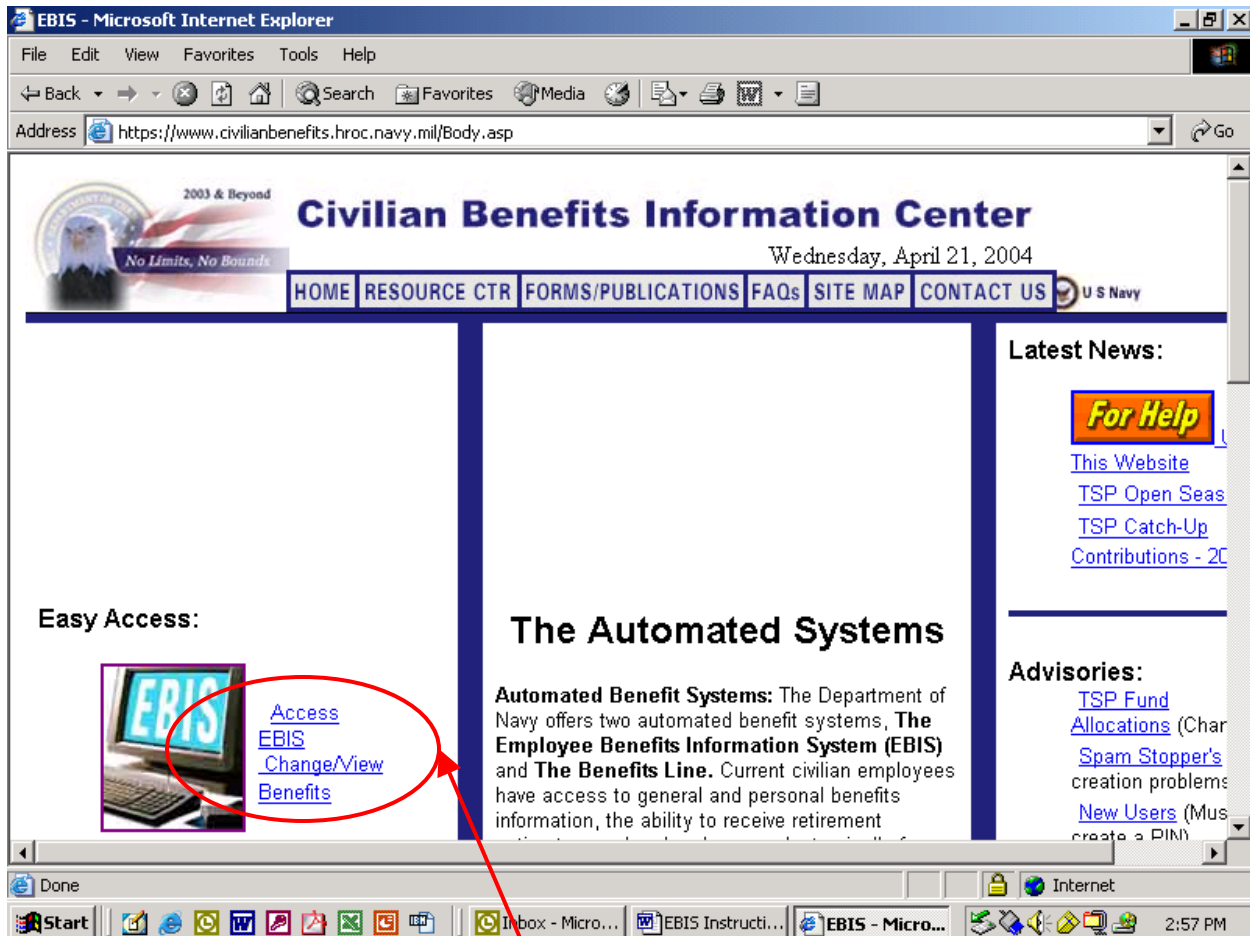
EBIS - Microsoft Internet Explorer

File Edit View Favorites Tools Help

Back Search Favorites Media

Address https://www.civilianbenefits.hroc.navy.mil/Body.asp Go

2003 & Beyond

No Limits, No Bounds

Civilian Benefits Information Center

Wednesday, April 21, 2004

HOME RESOURCE CTR FORMS/PUBLICATIONS FAQs SITE MAP CONTACT US U S Navy

Easy Access:

EBIS

Access EBIS Change/View Benefits

The Automated Systems

**Automated Benefit Systems:** The Department of Navy offers two automated benefit systems, **The Employee Benefits Information System (EBIS)** and **The Benefits Line.** Current civilian employees have access to general and personal benefits information, the ability to receive retirement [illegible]

Latest News:

For Help U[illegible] This Website

TSP Open Seas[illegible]

TSP Catch-Up Contributions - 20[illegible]

Advisories:

TSP Fund Allocations (Char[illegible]

Spam Stopper's creation problems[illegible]

New Users (Mus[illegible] create a PIN)

Done Internet

Start Inbox - Micro... EBIS Instructi... EBIS - Micro... 2:57 PM